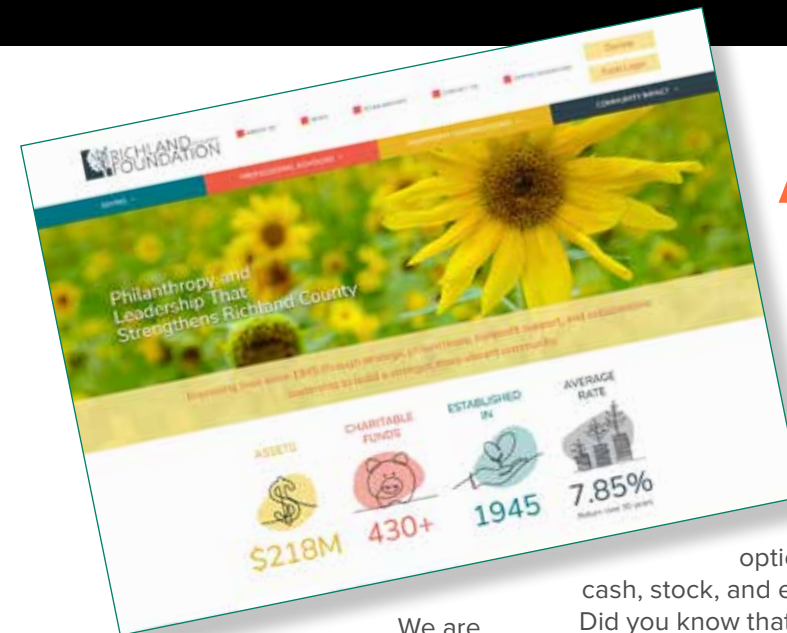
RICHLAND FOUNDATION

ABOUT US

NEWS

SCHOLARSHIPS

CONTACT US

Donate

Fund Login

GIVING

PROFESSIONAL ADVISORS

COMMUNITY IMPACT

Philanthropy and Leadership That Strengthens Richland County

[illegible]

ASSETS

$218M

CHARITABLE FUNDS

430+

ESTABLISHED IN

1945

AVERAGE RATE

7.85%

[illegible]

We are

optio

cash, stock, and e

Did you know that